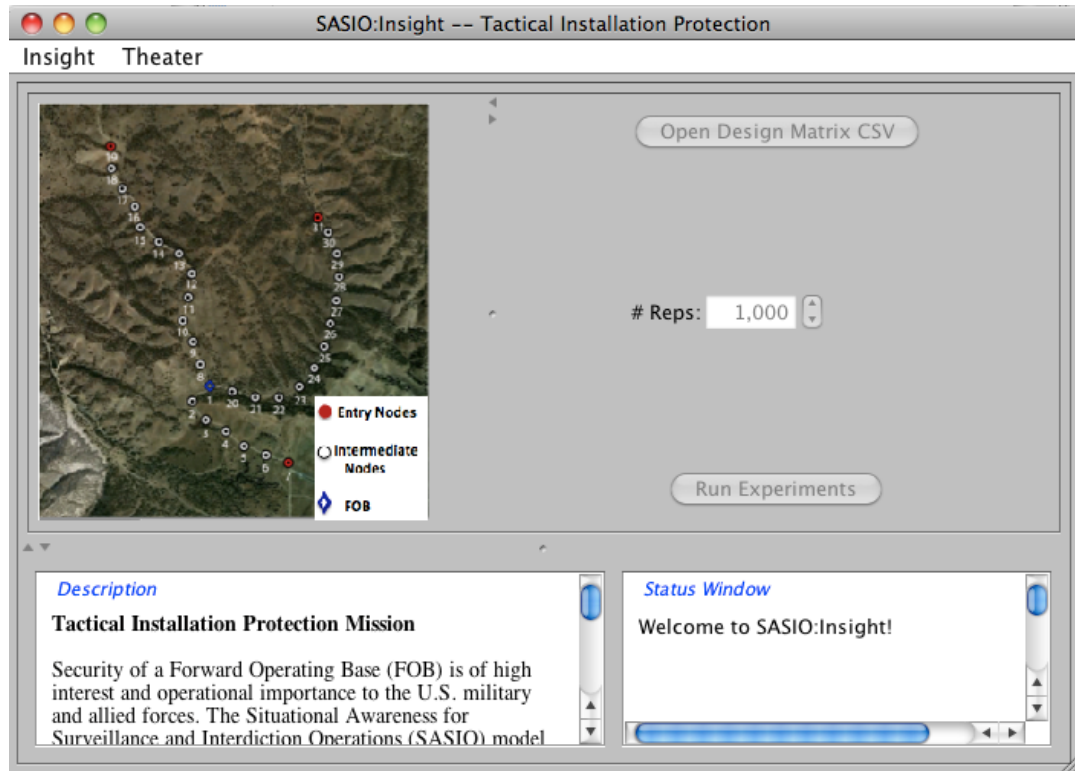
SASIO:Insight -- Tactical Installation Protection

Insight Theater

19
18
17
16
15
14
13
12
11
10
9
8
1
20
21
22
23
24
25
26
27
28
29
30
31
2
3
4
5
6
7

Entry Nodes

Intermediate Nodes

FOB

Open Design Matrix CSV

# Reps: 1,000

Run Experiments

Description

Tactical Installation Protection Mission

Security of a Forward Operating Base (FOB) is of high interest and operational importance to the U.S. military and allied forces. The Situational Awareness for Surveillance and Interdiction Operations (SASIO) model

Status Window

Welcome to SASIO:Insight!